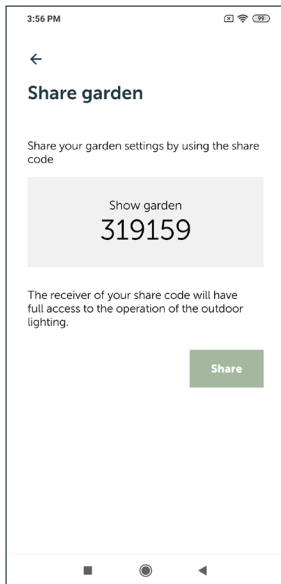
3:56 PM

99

←

Share garden

Share your garden settings by using the share code

Show garden
319159

The receiver of your share code will have full access to the operation of the outdoor lighting.

Share